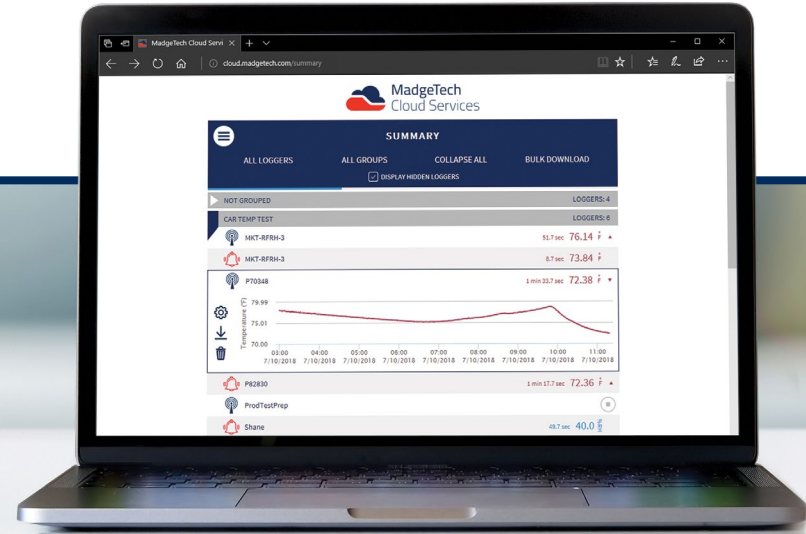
MadgeTech Cloud Servi ×  +  ∨

cloud.madgetech.com/summary

MadgeTech
Cloud Services

SUMMARY

ALL LOGGERS  ALL GROUPS  COLLAPSE ALL  BULK DOWNLOAD

DISPLAY HIDDEN LOGGERS

NOT GROUPED  LOGGERS: 4

CAR TEMP TEST  LOGGERS: 6

MKT-RFRH-3  51.7 sec  76.14 °F

MKT-RFRH-3  8.7 sec  73.84 °F

P70348  1 min 33.7 sec  72.38 °F

Temperature (°F)

79.99

75.01

70.00

03:00 7/10/2018  04:00 7/10/2018  05:00 7/10/2018  06:00 7/10/2018  07:00 7/10/2018  08:00 7/10/2018  09:00 7/10/2018  10:00 7/10/2018  11:00 7/10/2018

P82830  1 min 17.7 sec  72.36 °F

ProdTestPrep

Shane  49.7 sec  40.0